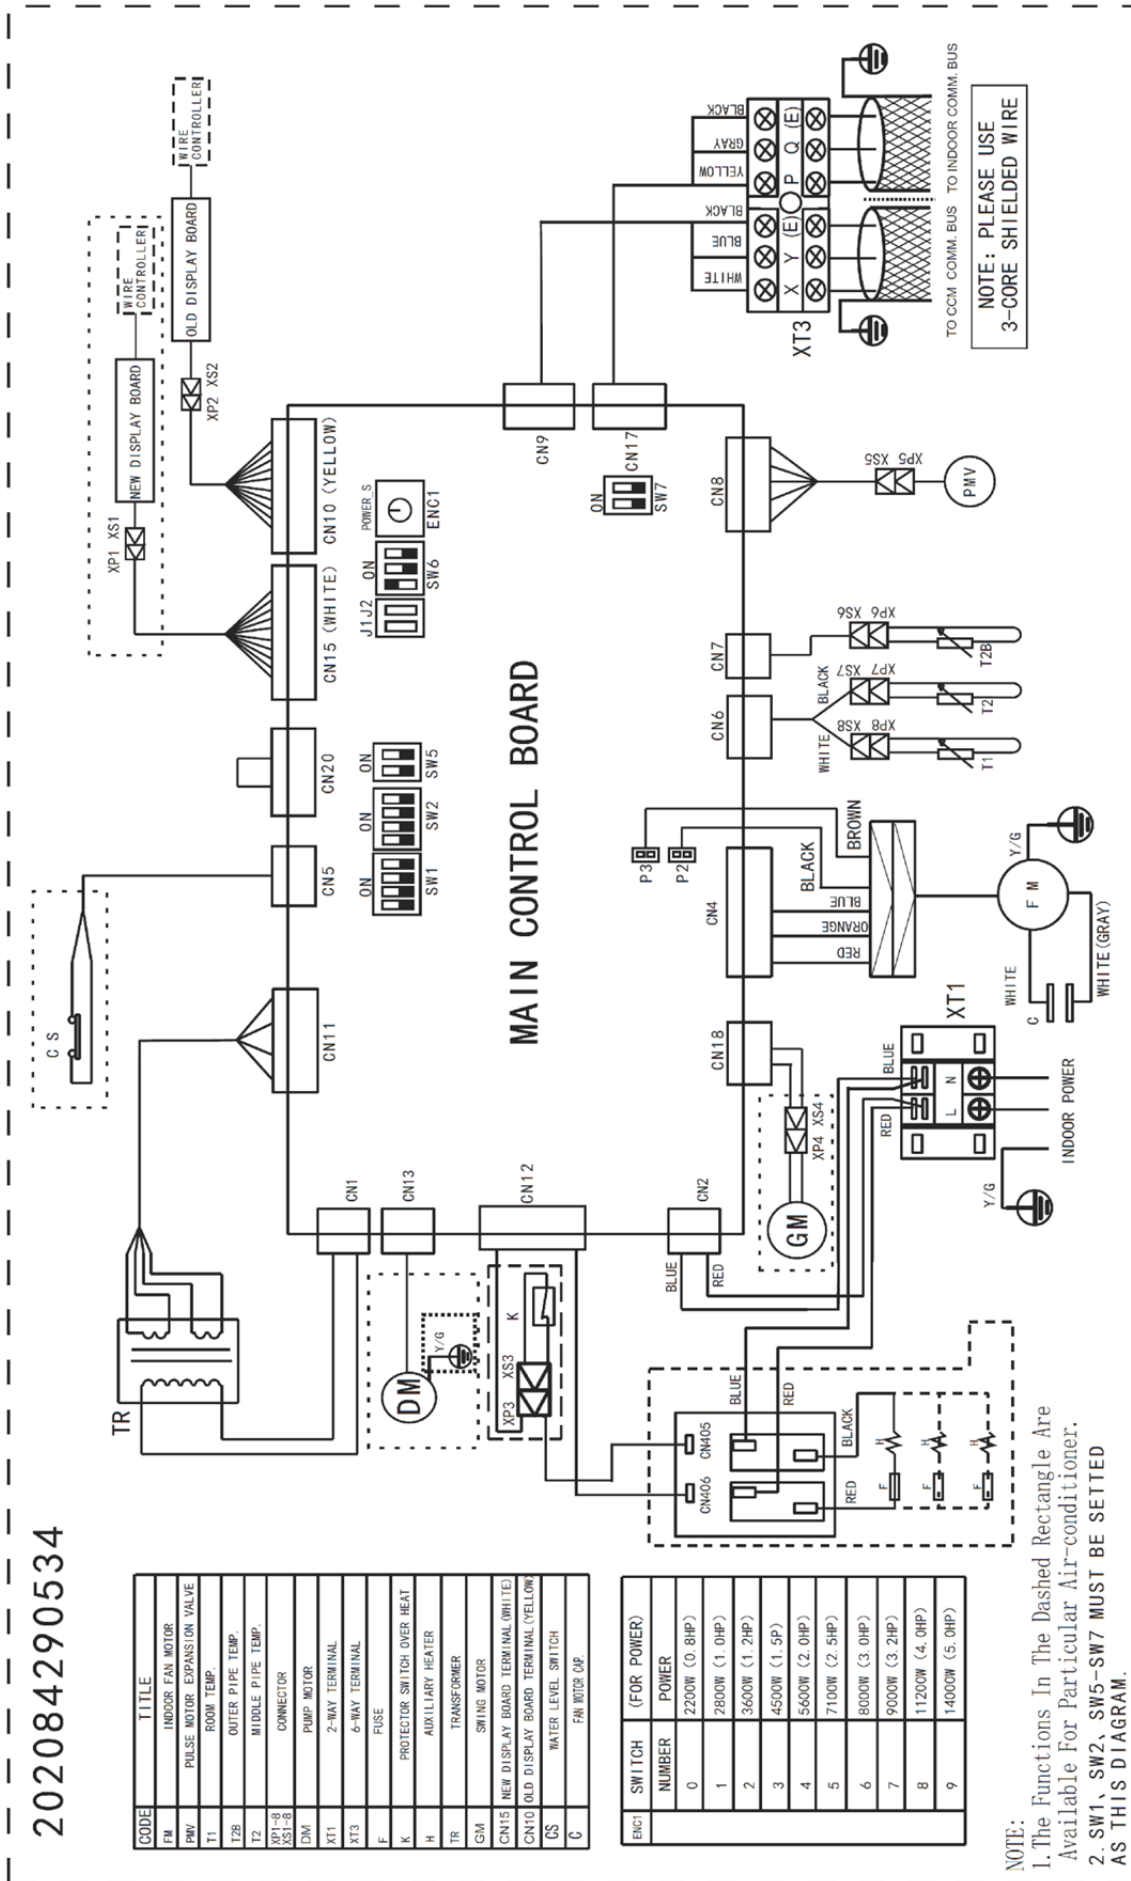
202084290534

| CODE | TITLE |
|---|---|
| FM | INDOOR FAN MOTOR |
| PMV | PULSE MOTOR EXPANSION VALVE |
| T1 | ROOM TEMP. |
| T2B | OUTER PIPE TEMP. |
| T2 | MIDDLE PIPE TEMP. |
| XP1-8 XS1-8 | CONNECTOR |
| DM | PUMP MOTOR |
| XT1 | 2-WAY TERMINAL |
| XT3 | 6-WAY TERMINAL |
| F | FUSE |
| K | PROTECTOR SWITCH OVER HEAT |
| H | AUXILIARY HEATER |
| TR | TRANSFORMER |
| GM | SWING MOTOR |
| CN15 | NEW DISPLAY BOARD TERMINAL(WHITE) |
| CN10 | OLD DISPLAY BOARD TERMINAL(YELLOW) |
| CS | WATER LEVEL SWITCH |
| C | FAN MOTOR CAP |

| ENC1 | SWITCH NUMBER | (FOR POWER) POWER |
|---|---|---|
| | 0 | 2200W (0.8HP) |
| | 1 | 2800W (1.0HP) |
| | 2 | 3600W (1.2HP) |
| | 3 | 4500W (1.5P) |
| | 4 | 5600W (2.0HP) |
| | 5 | 7100W (2.5HP) |
| | 6 | 8000W (3.0HP) |
| | 7 | 9000W (3.2HP) |
| | 8 | 11200W (4.0HP) |
| | 9 | 14000W (5.0HP) |

NOTE:
1.The Functions In The Dashed Rectangle Are Available For Particular Air-conditioner.
2.SW1、SW2、SW5-SW7 MUST BE SETTED AS THIS DIAGRAM.

TR
DM
Y/G
XP3 XS3 K
CN406 CN405
BLUE RED BLACK RED
H F H F H F
CN1 CN13 CN12 CN2
BLUE RED
GM
XP4 XS4
C S
CN11 CN5 CN20 CN15 (WHITE) CN10 (YELLOW)
MAIN CONTROL BOARD
ON SW1 ON SW2 ON SW5
J1 J2 ON SW6 POWER S ENC1
XP1 XS1 NEW DISPLAY BOARD WIRE CONTROLLER
XP2 XS2 OLD DISPLAY BOARD WIRE CONTROLLER
CN9 CN17 ON SW7
CN8 XP5 XS5 PMV
CN7 CN6 XP6 XS6 XP7 XS7 XP8 XS8 BLACK WHITE T2B T2 T1
P3 P2 CN4 BROWN BLACK BLUE ORANGE RED
FM Y/G WHITE WHITE (GRAY) C
CN18 XT1 BLUE RED L N INDOOR POWER Y/G
XT3 WHITE BLUE BLACK YELLOW GRAY BLACK
X Y (E) P Q (E)
TO CCM COMM. BUS TO INDOOR COMM. BUS
NOTE: PLEASE USE 3-CORE SHIELDED WIRE